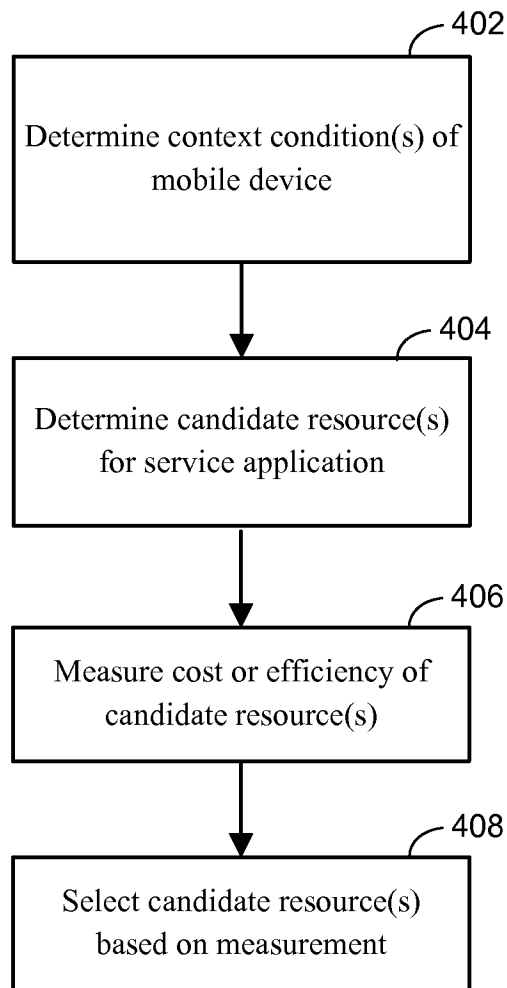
402

Determine context condition(s) of mobile device

404

Determine candidate resource(s) for service application

406

Measure cost or efficiency of candidate resource(s)

408

Select candidate resource(s) based on measurement